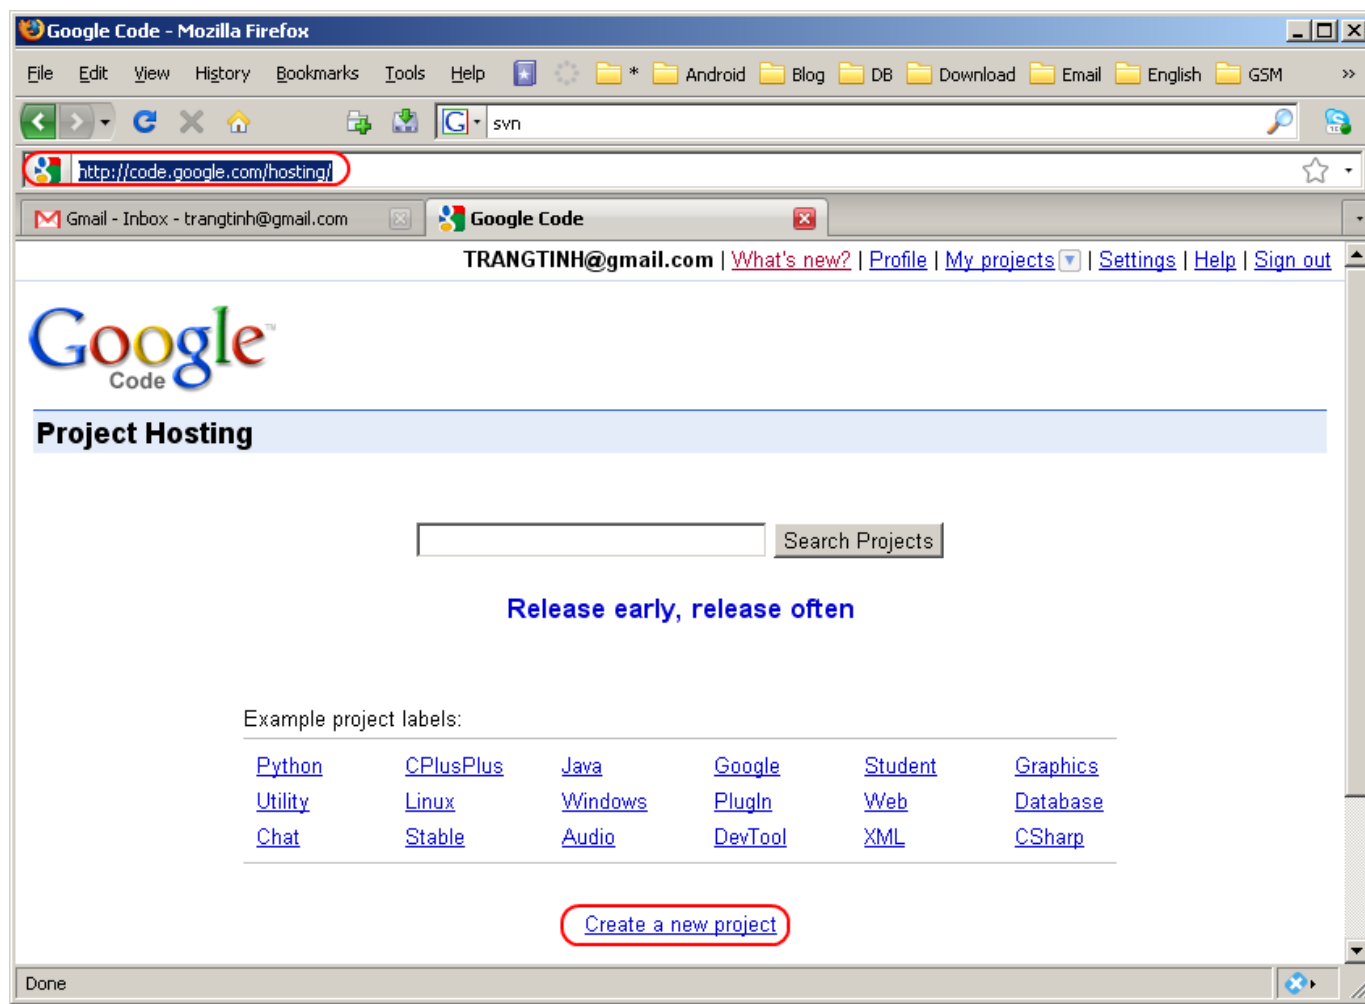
Google Code - Mozilla Firefox

File Edit View History Bookmarks Tools Help * Android Blog DB Download Email English GSM »

svn

http://code.google.com/hosting/

Gmail - Inbox - trangtinh@gmail.com

Google Code

TRANGTINH@gmail.com | What's new? | Profile | My projects | Settings | Help | Sign out

Google Code

Project Hosting

Search Projects

Release early, release often

Example project labels:

| Python | CPlusPlus | Java | Google | Student | Graphics |
|---|---|---|---|---|---|
| Utility | Linux | Windows | PlugIn | Web | Database |
| Chat | Stable | Audio | DevTool | XML | CSharp |

Create a new project

Done